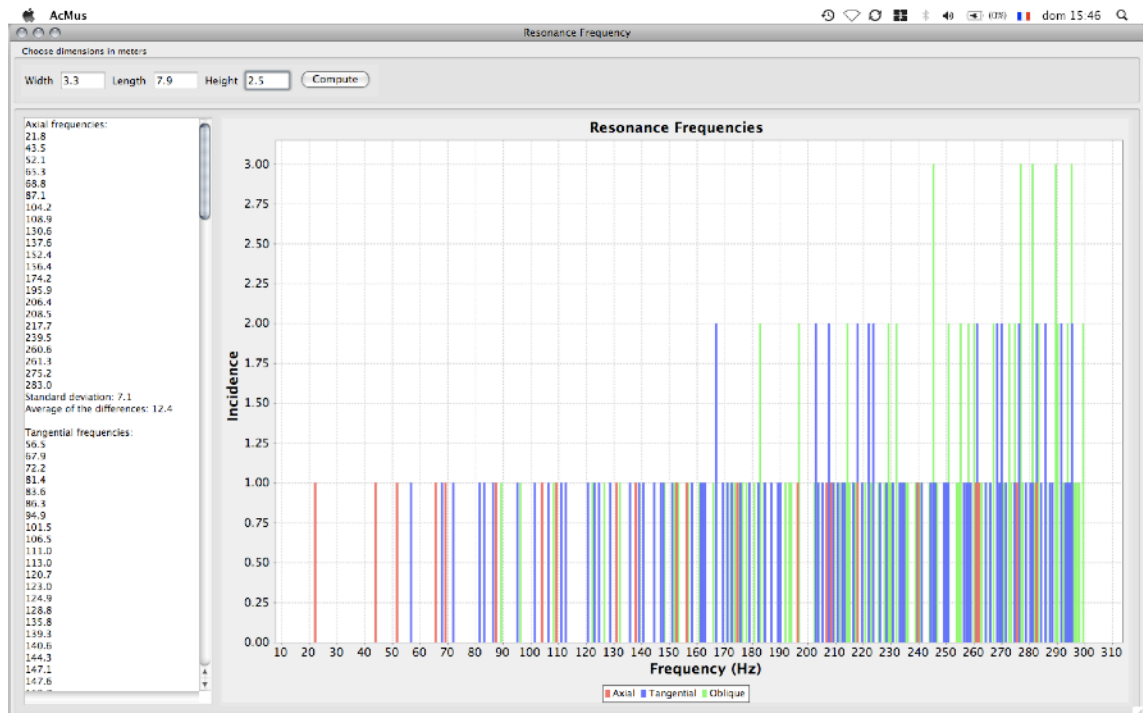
AcMus

(19%) dom 15:46

Resonance Frequency

Choose dimensions in meters

Width 3.3 Length 7.9 Height 2.5 Compute

Axial frequencies:
21.8
43.5
52.1
65.3
68.8
87.1
104.2
108.9
130.6
137.6
152.4
156.4
174.2
195.9
206.4
208.5
217.7
239.5
260.6
261.3
275.2
283.0
Standard deviation: 7.1
Average of the differences: 12.4

Tangential frequencies:
56.5
67.9
72.2
81.4
83.6
86.3
94.9
101.5
106.5
111.0
113.0
120.7
123.0
124.9
128.8
135.8
139.3
140.6
144.3
147.1
147.6

Resonance Frequencies

Incidence

3.00
2.75
2.50
2.25
2.00
1.75
1.50
1.25
1.00
0.75
0.50
0.25
0.00

10 20 30 40 50 60 70 80 90 100 110 120 130 140 150 160 170 180 190 200 210 220 230 240 250 260 270 280 290 300 310

Frequency (Hz)

Axial Tangential Oblique